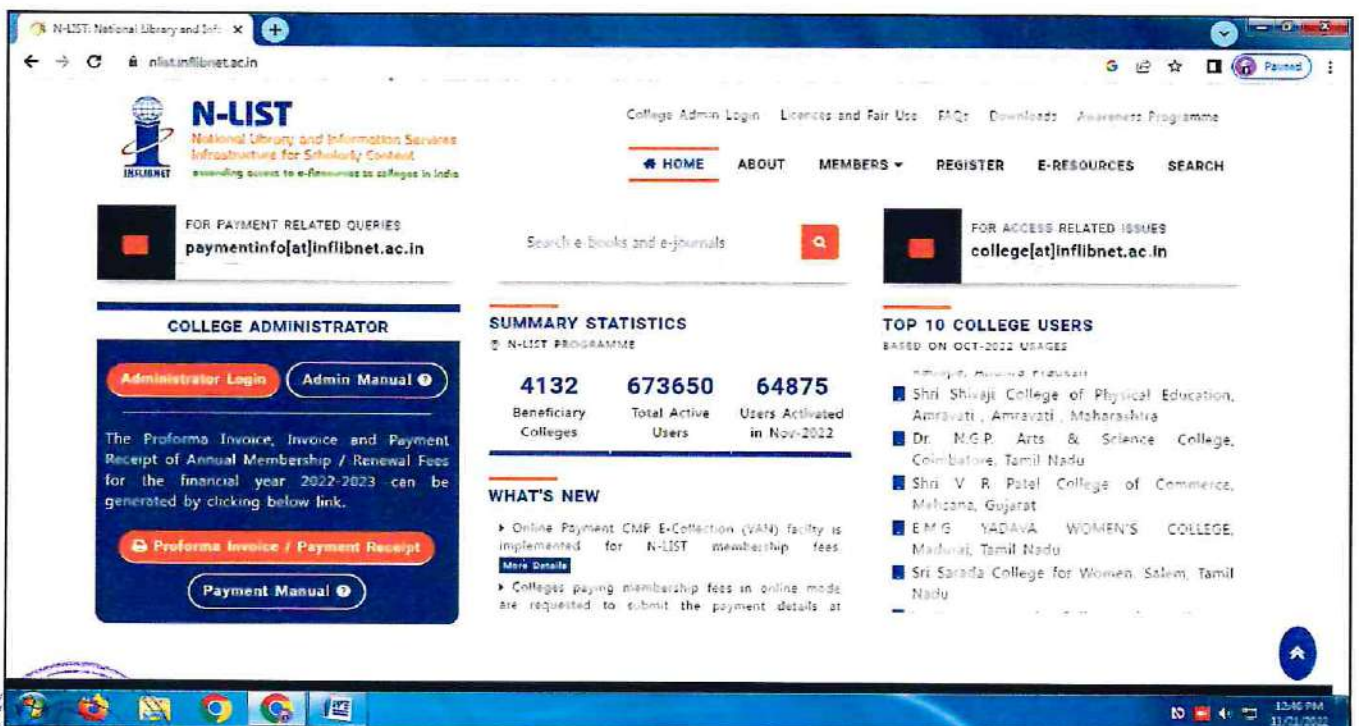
N-LIST: National Library and Inf ×

nlist.inflibnet.ac.in

Paused

N-LIST
National Library and Information Services Infrastructure for Scholarly Content
INFLIBNET
extending access to e-Resources to colleges in India

College Admin Login  Licences and Fair Use  FAQs  Downloads  Awareness Programme

HOME  ABOUT  MEMBERS  REGISTER  E-RESOURCES  SEARCH

FOR PAYMENT RELATED QUERIES
paymentinfo[at]inflibnet.ac.in

Search e-Books and e-journals

FOR ACCESS RELATED ISSUES
college[at]inflibnet.ac.in

COLLEGE ADMINISTRATOR

Administrator Login  Admin Manual

The Proforma Invoice, Invoice and Payment Receipt of Annual Membership / Renewal Fees for the financial year 2022-2023 can be generated by clicking below link.

Proforma Invoice / Payment Receipt

Payment Manual

SUMMARY STATISTICS
N-LIST PROGRAMME

| 4132 | 673650 | 64875 |
|---|---|---|
| Beneficiary Colleges | Total Active Users | Users Activated in Nov-2022 |

WHAT'S NEW

▸ Online Payment CMP E-Collection (VAN) facility is implemented for N-LIST membership fees. More Details

▸ Colleges paying membership fees in online mode are requested to submit the payment details at

TOP 10 COLLEGE USERS
BASED ON OCT-2022 USAGES

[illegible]

Shri Shivaji College of Physical Education, Amravati , Amravati , Maharashtra

Dr. N.G.P. Arts & Science College, Coimbatore, Tamil Nadu

Shri V. R. Patel College of Commerce, Mehsana, Gujarat

E.M.G. YADAVA WOMEN'S COLLEGE, Madurai, Tamil Nadu

Sri Sarada College for Women, Salem, Tamil Nadu

12:46 PM
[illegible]